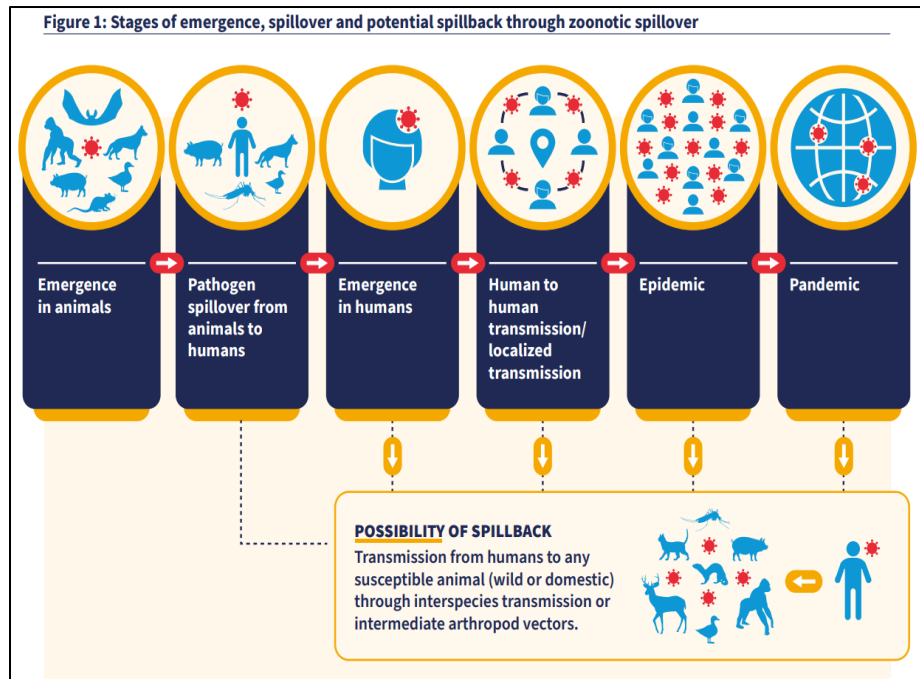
Figure 1: Stages of emergence, spillover and potential spillback through zoonotic spillover

Emergence in animals

Pathogen spillover from animals to humans

Emergence in humans

Human to human transmission/ localized transmission

Epidemic

Pandemic

POSSIBILITY OF SPILLBACK
Transmission from humans to any susceptible animal (wild or domestic) through interspecies transmission or intermediate arthropod vectors.